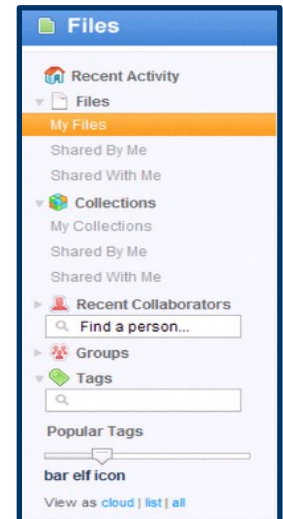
Files

Recent Activity
Files
My Files
Shared By Me
Shared With Me
Collections
My Collections
Shared By Me
Shared With Me
Recent Collaborators
Find a person...
Groups
Tags
Popular Tags
bar elf icon
View as cloud | list | all